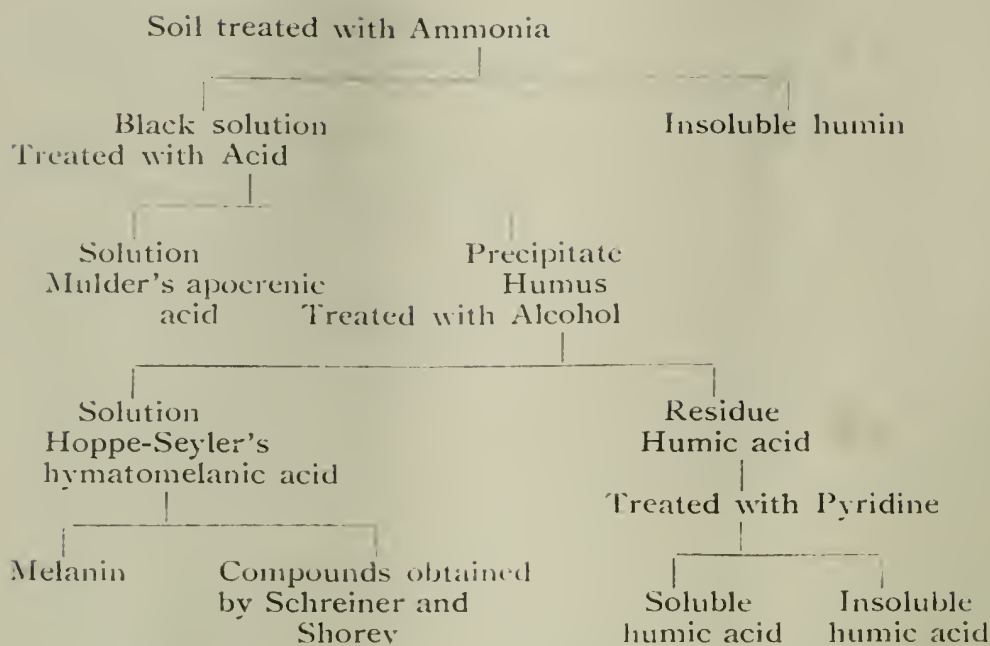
Soil treated with Ammonia

Black solution
Treated with Acid

Insoluble humin

Solution
Mulder's apocrenic acid

Precipitate
Humus
Treated with Alcohol

Solution
Hoppe-Seyler's hymatomelanic acid

Residue
Humic acid
Treated with Pyridine

Melanin

Compounds obtained by Schreiner and Shorey

Soluble humic acid

Insoluble humic acid